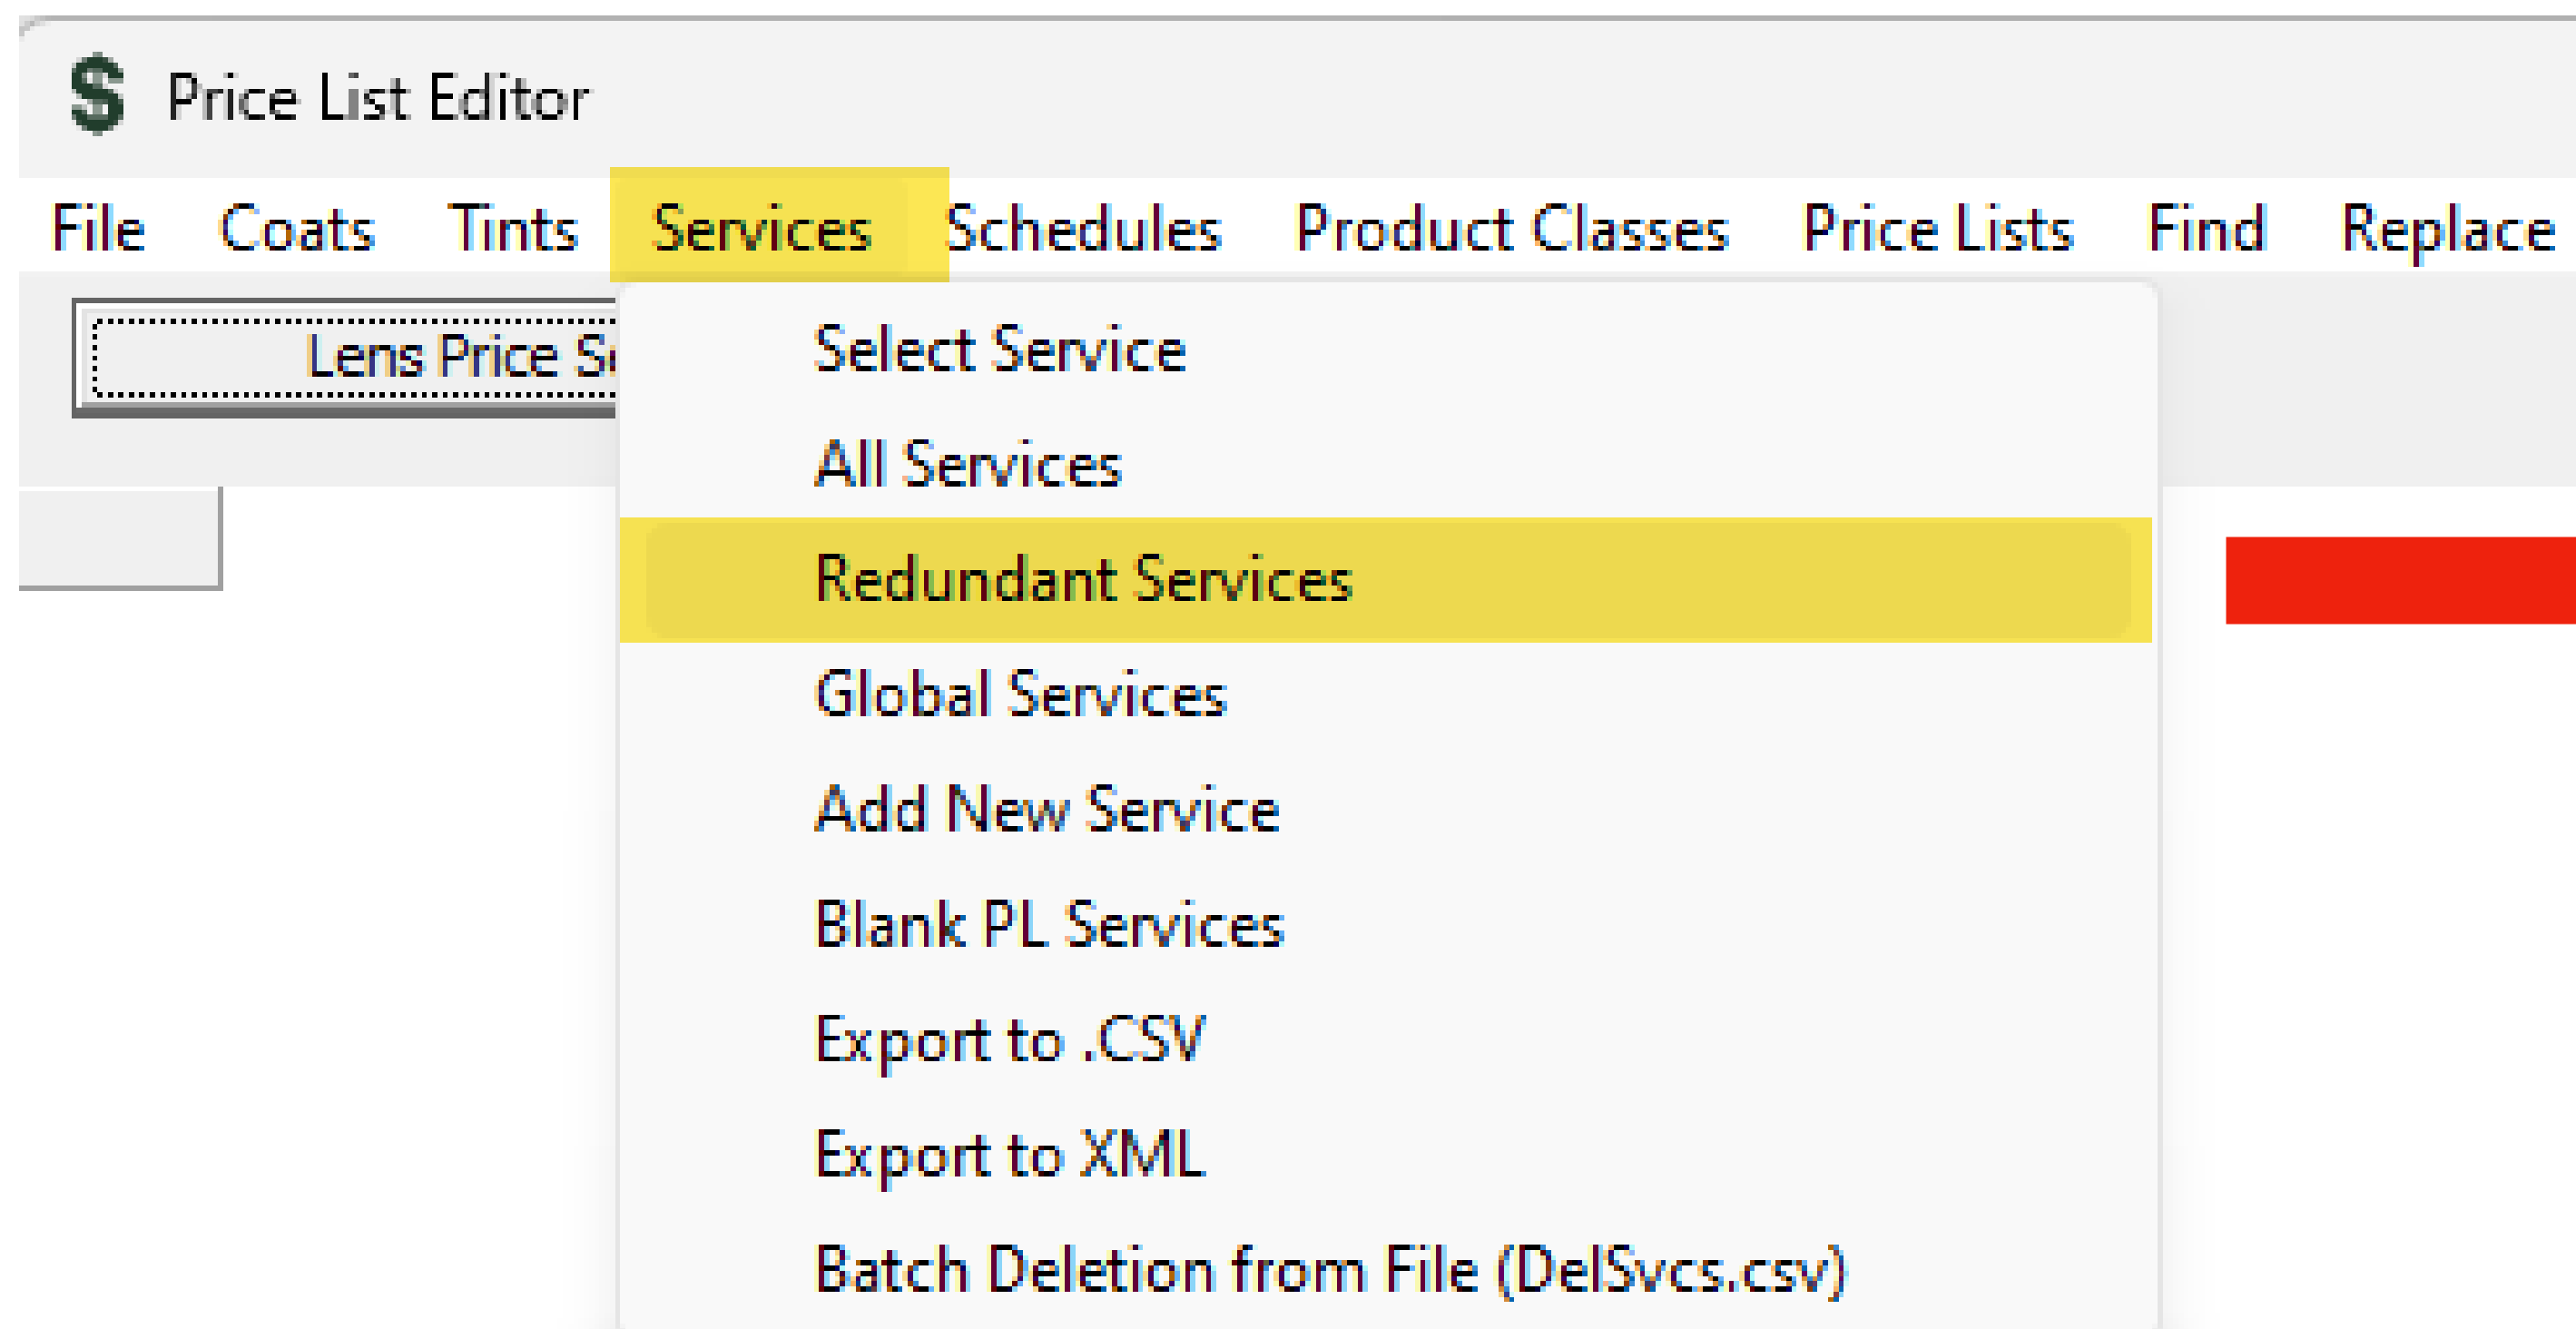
Price List Editor

File Coats Tints Services Schedules Product Classes Price Lists Find Replace

Lens Price S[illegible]

Select Service
All Services
Redundant Services
Global Services
Add New Service
Blank PL Services
Export to .CSV
Export to XML
Batch Deletion from File (DelSvcs.csv)